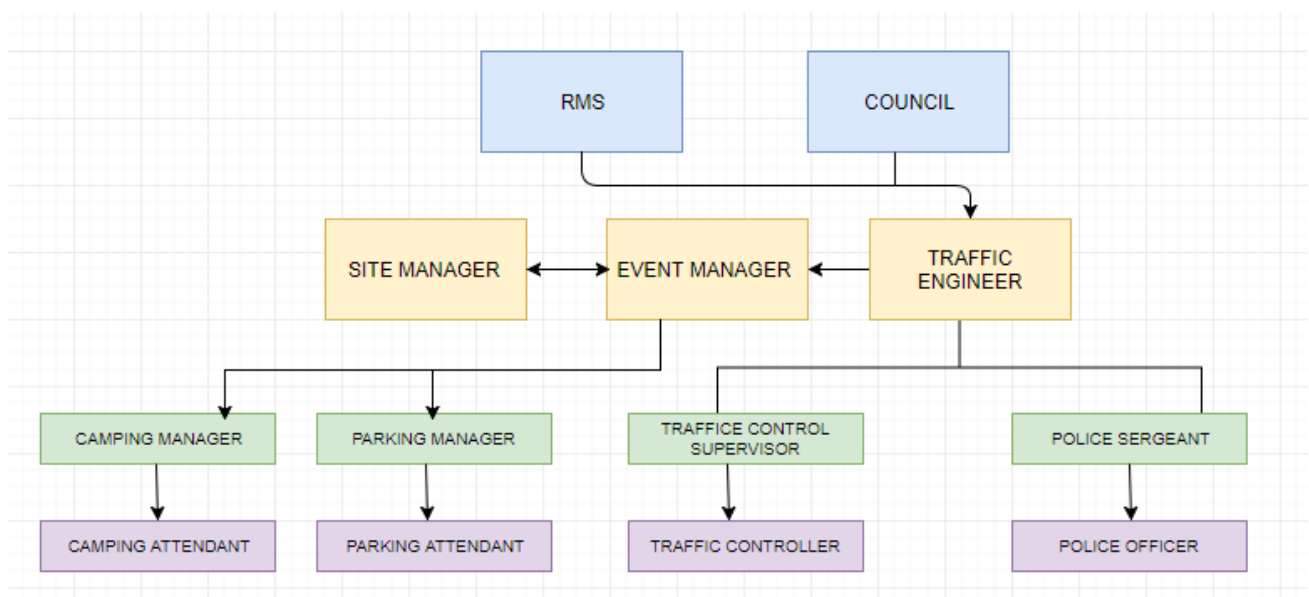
RMS

COUNCIL

SITE MANAGER

EVENT MANAGER

TRAFFIC ENGINEER

CAMPING MANAGER

PARKING MANAGER

TRAFFICE CONTROL SUPERVISOR

POLICE SERGEANT

CAMPING ATTENDANT

PARKING ATTENDANT

TRAFFIC CONTROLLER

POLICE OFFICER